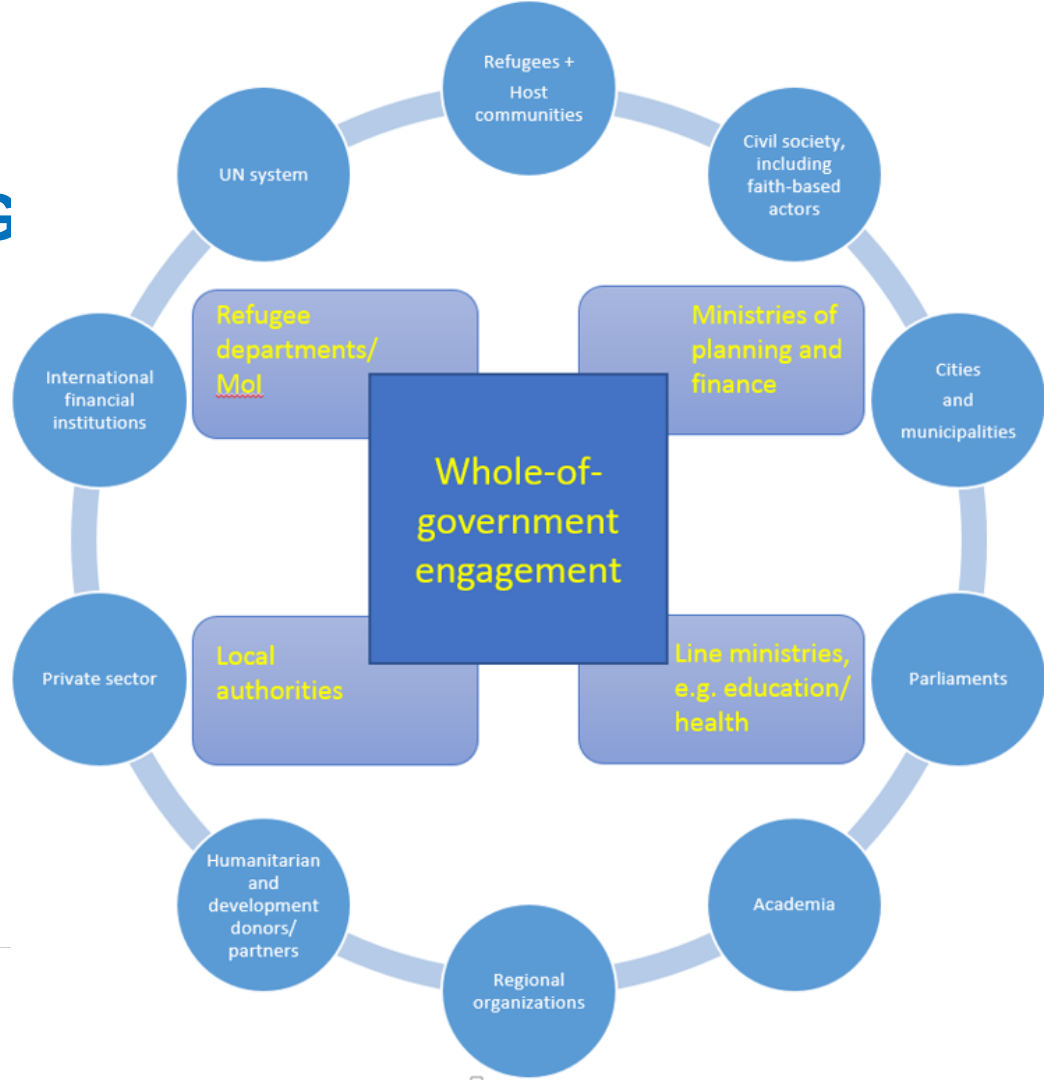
Refugees + Host communities

Civil society, including faith-based actors

Cities and municipalities

Parliaments

Academia

Regional organizations

Humanitarian and development donors/ partners

Private sector

International financial institutions

UN system

Refugee departments/ MoI

Ministries of planning and finance

Whole-of-government engagement

Local authorities

Line ministries, e.g. education/ health